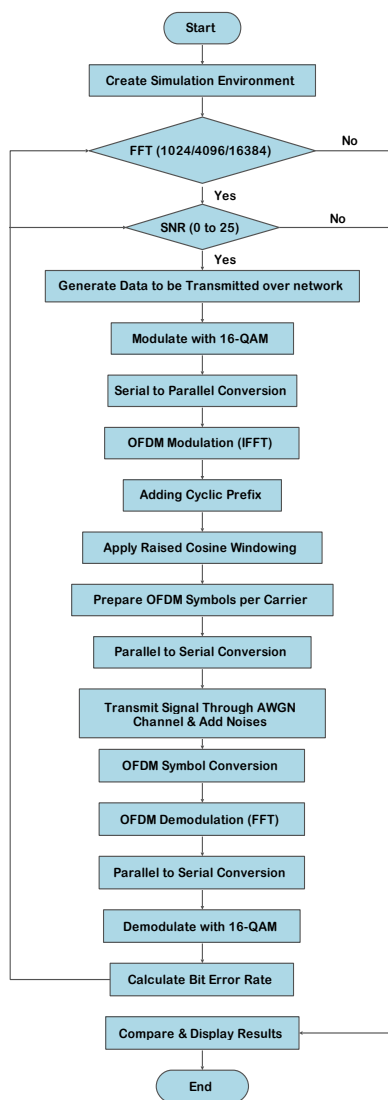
Start

Create Simulation Environment

FFT (1024/4096/16384)

No

Yes

SNR (0 to 25)

No

Yes

Generate Data to be Transmitted over network

Modulate with 16-QAM

Serial to Parallel Conversion

OFDM Modulation (IFFT)

Adding Cyclic Prefix

Apply Raised Cosine Windowing

Prepare OFDM Symbols per Carrier

Parallel to Serial Conversion

Transmit Signal Through AWGN Channel & Add Noises

OFDM Symbol Conversion

OFDM Demodulation (FFT)

Parallel to Serial Conversion

Demodulate with 16-QAM

Calculate Bit Error Rate

Compare & Display Results

End